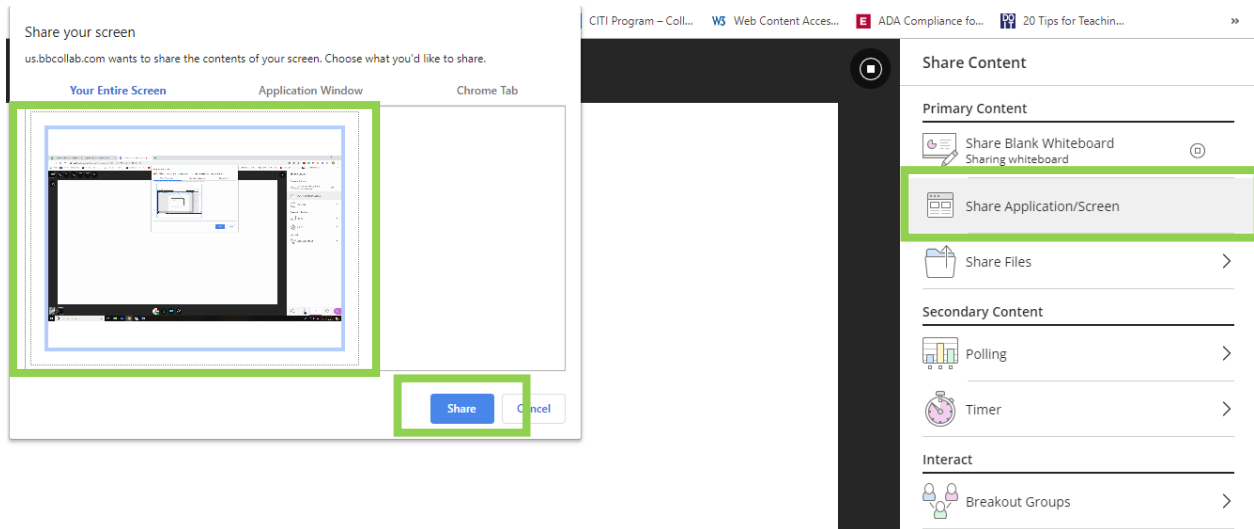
Share your screen

us.bbcollab.com wants to share the contents of your screen. Choose what you'd like to share.

Your Entire Screen | Application Window | Chrome Tab

Share | C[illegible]ncel

CITI Program – Coll... | W3 Web Content Acces... | E ADA Compliance fo... | 20 Tips for Teachin... | »

Share Content

Primary Content

Share Blank Whiteboard
Sharing whiteboard

Share Application/Screen

Share Files

Secondary Content

Polling

Timer

Interact

Breakout Groups